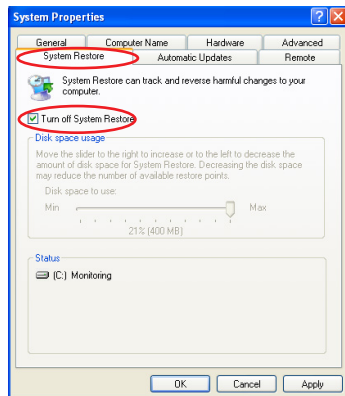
System Properties

General
Computer Name
Hardware
Advanced
System Restore
Automatic Updates
Remote

System Restore can track and reverse harmful changes to your computer.

Turn off System Restore

Disk space usage

Move the slider to the right to increase or to the left to decrease the amount of disk space for System Restore. Decreasing the disk space may reduce the number of available restore points.

Disk space to use:

Min
Max

21% (400 MB)

Status

(C:) Monitoring

OK
Cancel
Apply